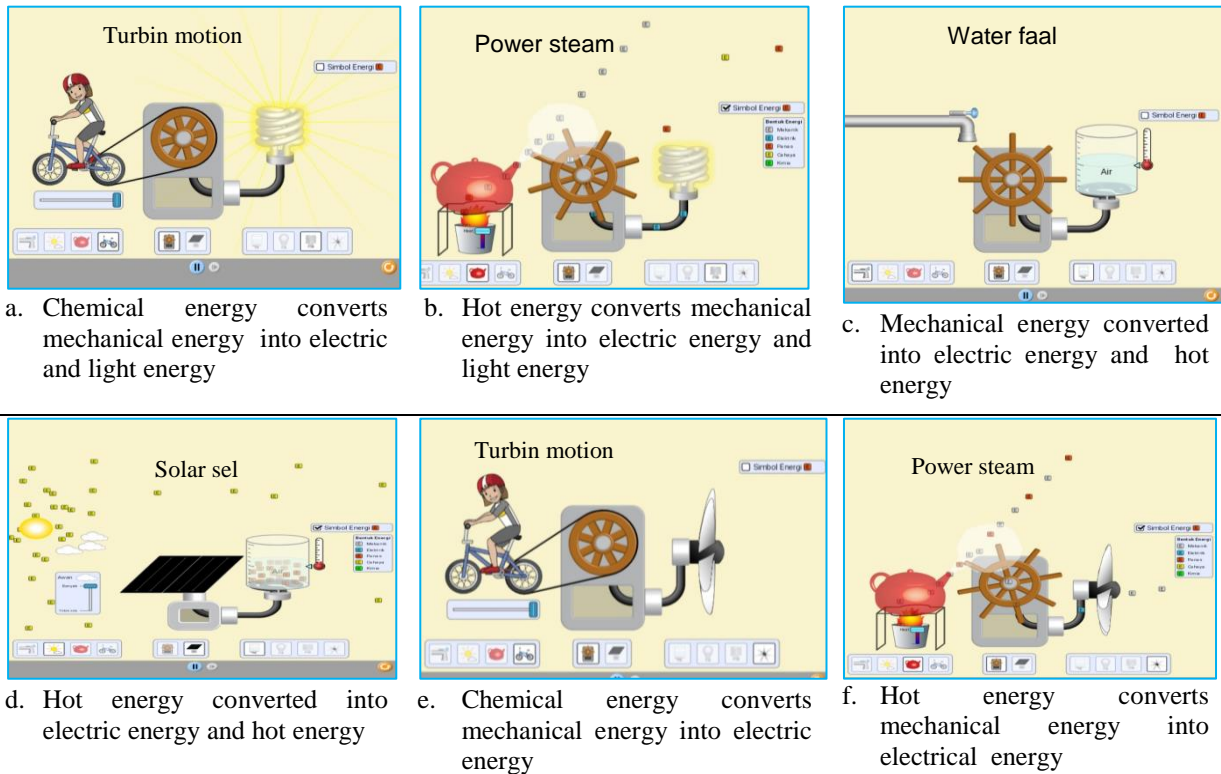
Turbin motion

Simbol Energi

a. Chemical energy converts mechanical energy into electric and light energy

Power steam

Simbol Energi

b. Hot energy converts mechanical energy into electric energy and light energy

Water faal

Simbol Energi

Air

c. Mechanical energy converted into electric energy and hot energy

Solar sel

Simbol Energi

d. Hot energy converted into electric energy and hot energy

Turbin motion

Simbol Energi

e. Chemical energy converts mechanical energy into electric energy

Power steam

Simbol Energi

f. Hot energy converts mechanical energy into electrical energy